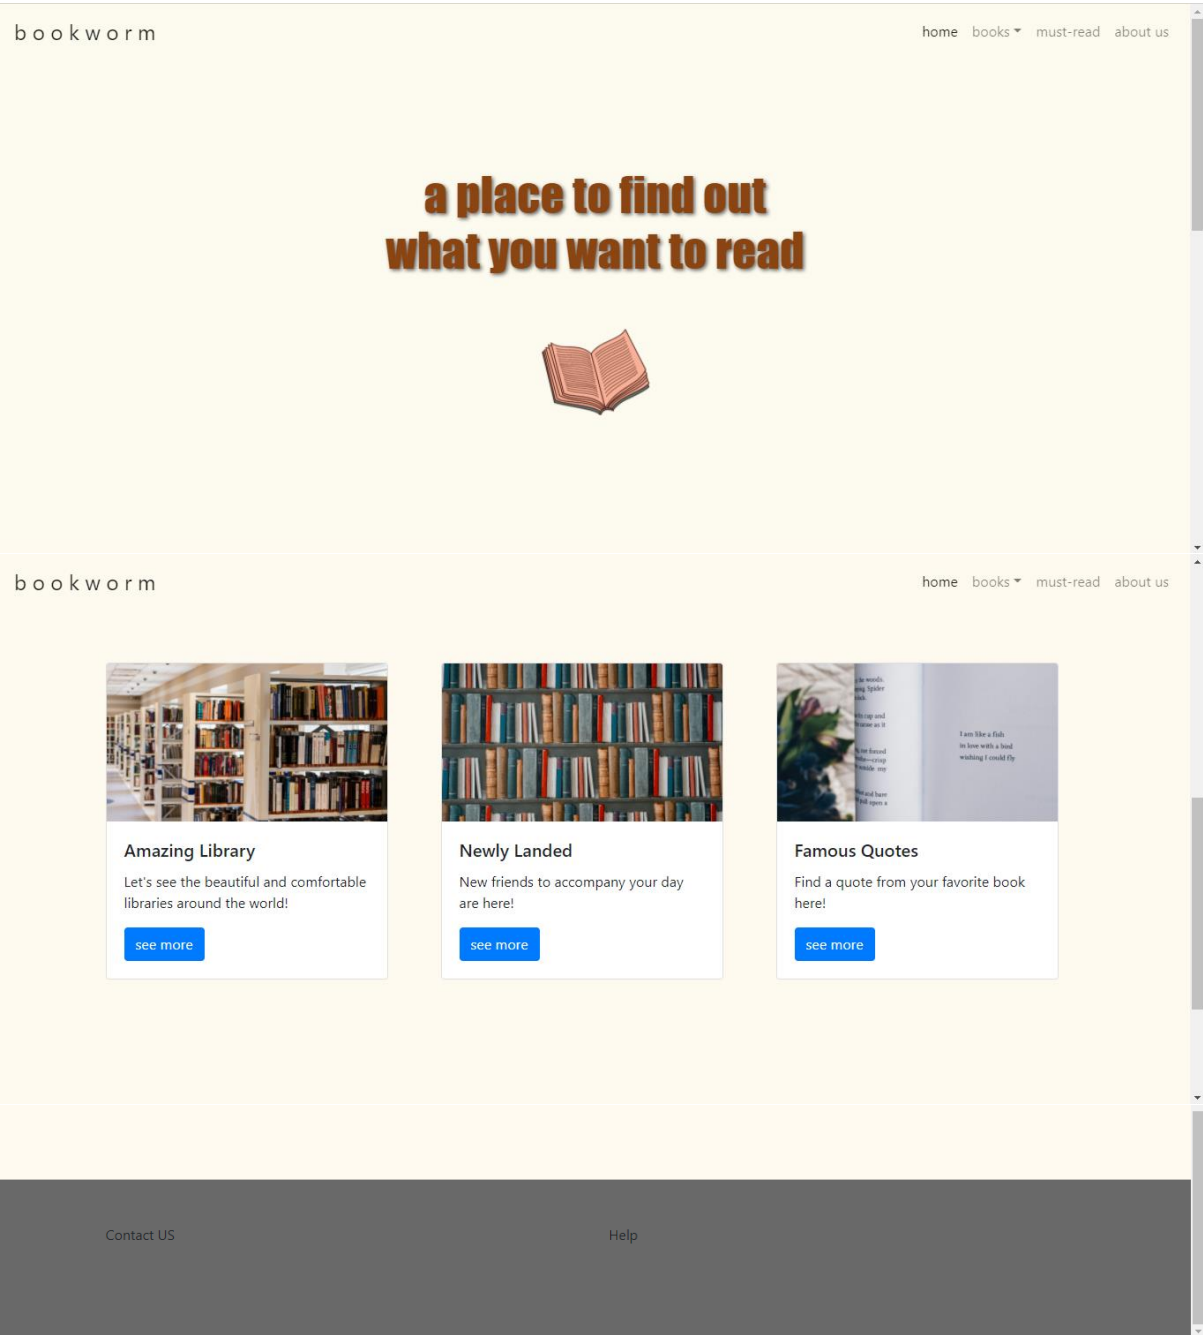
bookworm

home books must-read about us

a place to find out
what you want to read

bookworm

home books must-read about us

I am like a fish
in love with a bird
wishing I could fly

Amazing Library

Let's see the beautiful and comfortable libraries around the world!

see more

Newly Landed

New friends to accompany your day are here!

see more

Famous Quotes

Find a quote from your favorite book here!

see more

Contact US

Help